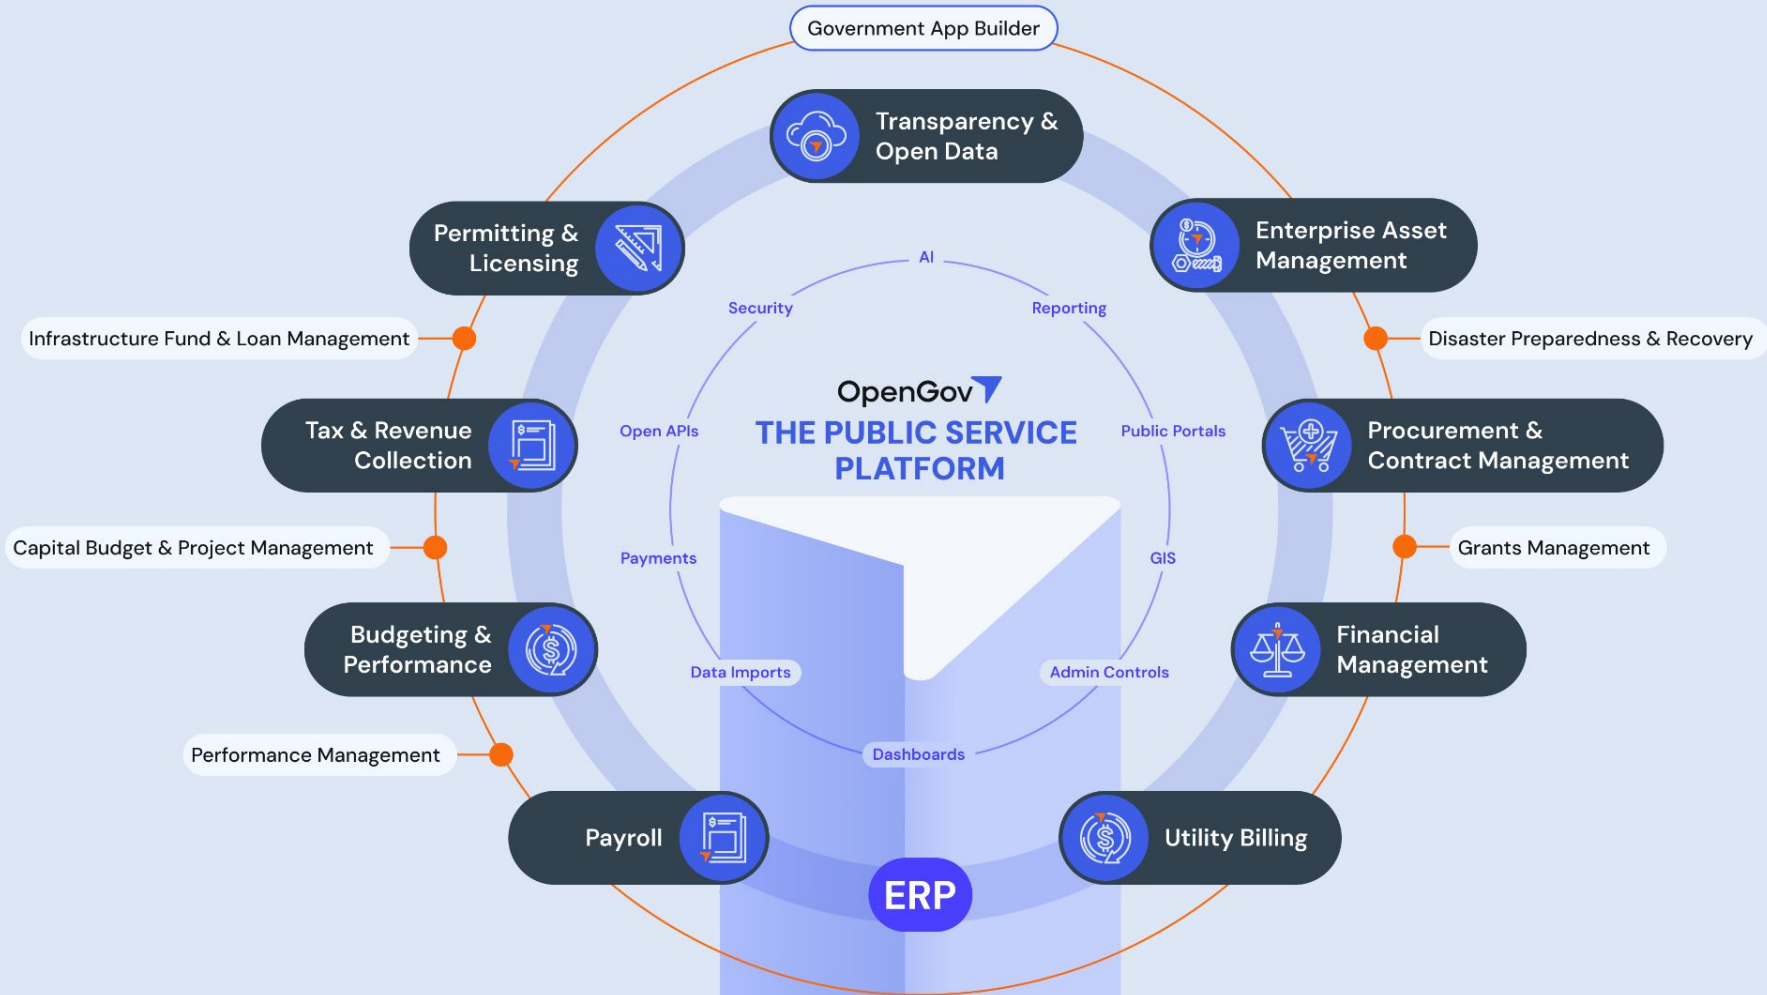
Government App Builder

Transparency & Open Data

Permitting & Licensing

Enterprise Asset Management

Infrastructure Fund & Loan Management

Disaster Preparedness & Recovery

Tax & Revenue Collection

Procurement & Contract Management

Capital Budget & Project Management

Grants Management

Budgeting & Performance

Financial Management

Performance Management

Payroll

Utility Billing

ERP

AI

Security

Reporting

Open APIs

Public Portals

Payments

GIS

Data Imports

Admin Controls

Dashboards

OpenGov

THE PUBLIC SERVICE PLATFORM